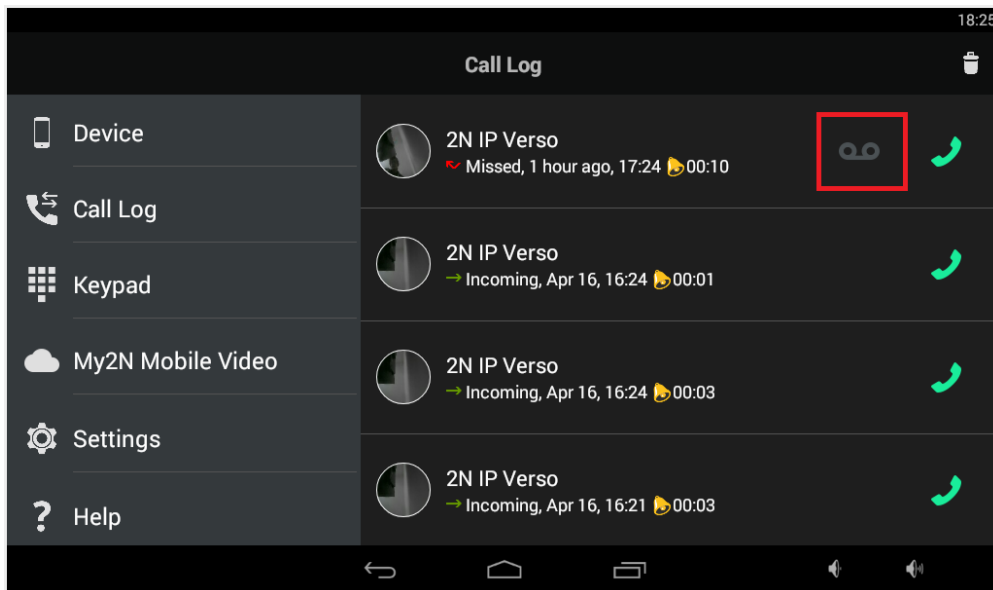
18:25

Call Log

Device

Call Log

Keypad

My2N Mobile Video

Settings

Help

2N IP Verso
Missed, 1 hour ago, 17:24 00:10

2N IP Verso
Incoming, Apr 16, 16:24 00:01

2N IP Verso
Incoming, Apr 16, 16:24 00:03

2N IP Verso
Incoming, Apr 16, 16:21 00:03